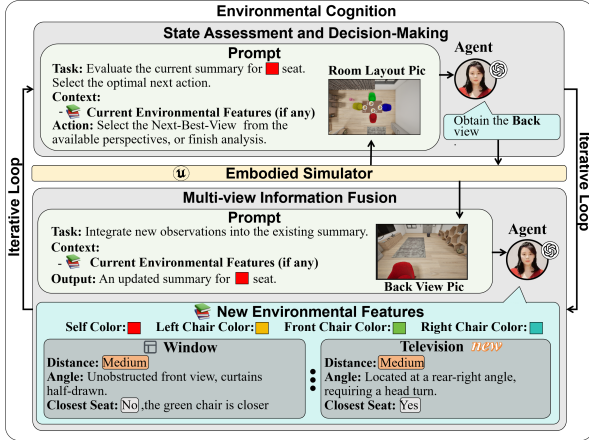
Environmental Cognition

State Assessment and Decision-Making

Prompt

Task: Evaluate the current summary for seat. Select the optimal next action.

Context:

- Current Environmental Features (if any)

Action: Select the Next-Best-View from the available perspectives, or finish analysis.

Room Layout Pic

Agent

Obtain the Back view

Iterative Loop

Iterative Loop

Embodied Simulator

Multi-view Information Fusion

Prompt

Task: Integrate new observations into the existing summary.

Context:

- Current Environmental Features (if any)

Output: An updated summary for seat.

Back View Pic

Agent

New Environmental Features

Self Color: Left Chair Color: Front Chair Color: Right Chair Color:

Window

Distance: Medium

Angle: Unobstructed front view, curtains half-drawn.

Closest Seat: No ,the green chair is closer

Television new

Distance: Medium

Angle: Located at a rear-right angle, requiring a head turn.

Closest Seat: Yes